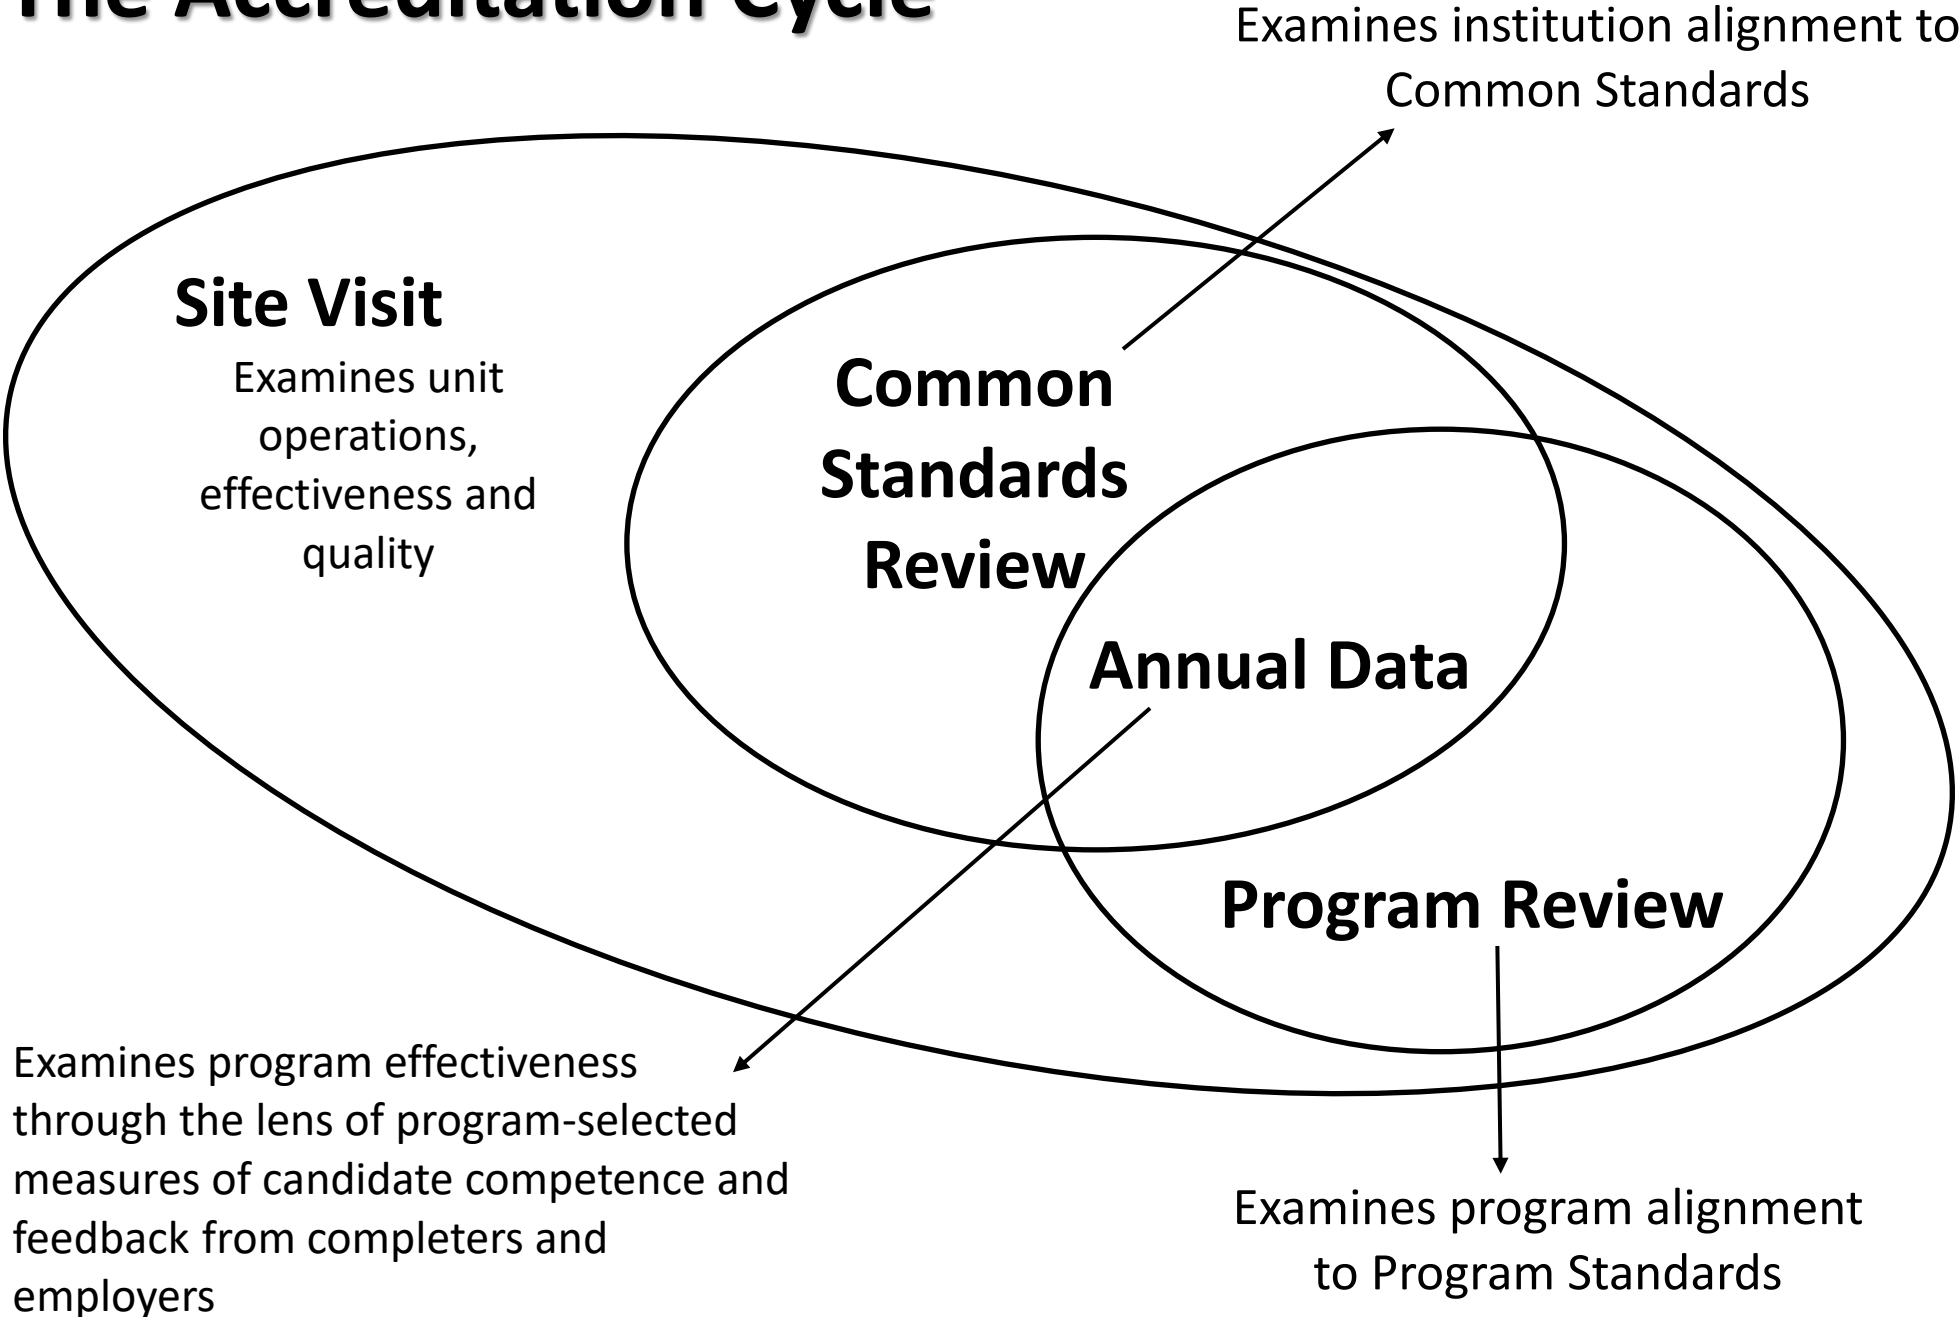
The Accreditation Cycle

Examines institution alignment to Common Standards

Site Visit

Examines unit operations, effectiveness and quality

Common Standards Review

Annual Data

Program Review

Examines program effectiveness through the lens of program-selected measures of candidate competence and feedback from completers and employers

Examines program alignment to Program Standards